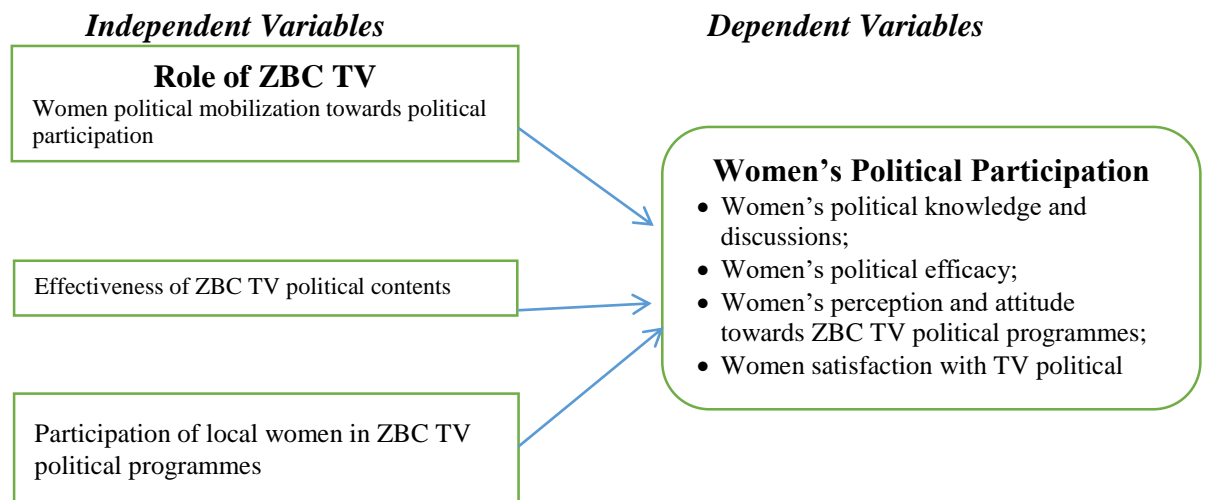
*Independent Variables*

*Dependent Variables*

**Role of ZBC TV**

Women political mobilization towards political participation

Effectiveness of ZBC TV political contents

Participation of local women in ZBC TV political programmes

**Women's Political Participation**

- Women's political knowledge and discussions;
- Women's political efficacy;
- Women's perception and attitude towards ZBC TV political programmes;
- Women satisfaction with TV political